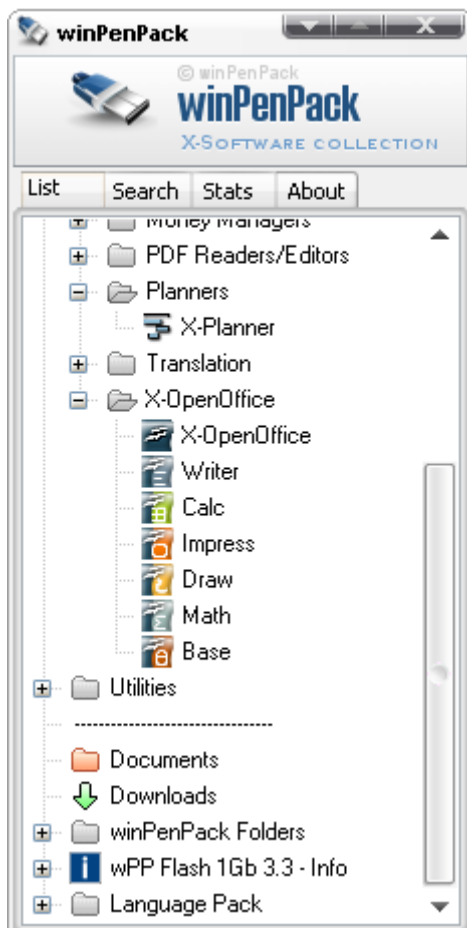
winPenPack

© winPenPack
winPenPack
X-Software collection

List | Search | Stats | About

Money Managers
PDF Readers/Editors
Planners
X-Planner
Translation
X-OpenOffice
X-OpenOffice
Writer
Calc
Impress
Draw
Math
Base
Utilities
--------------------------------
Documents
Downloads
winPenPack Folders
wPP Flash 1Gb 3.3 - Info
Language Pack